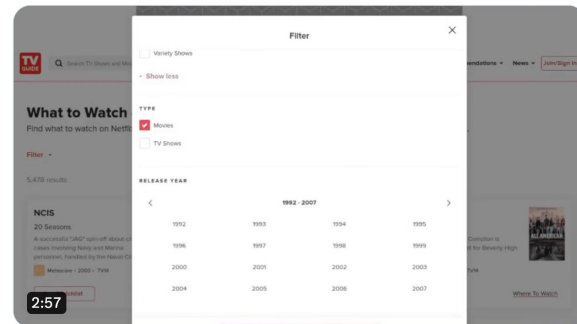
TV GUIDE

Search TV Shows and Mo

mendations ▾ News ▾ Join/Sign In

What to Watch

Find what to watch on Netfl

Filter ▾

5,478 results

NCIS

20 Seasons

A successful "JAG" spin-off about ci cases involving Navy and Marine personnel, handled by the Naval C

Metascore · 2003 - TV14

Where To Watch

Filter

Variety Shows

Show less

TYPE

Movies

TV Shows

RELEASE YEAR

1992 - 2007

| 1992 | 1993 | 1994 | 1995 |
|---|---|---|---|
| 1996 | 1997 | 1998 | 1999 |
| 2000 | 2001 | 2002 | 2003 |
| 2004 | 2005 | 2006 | 2007 |

2:57